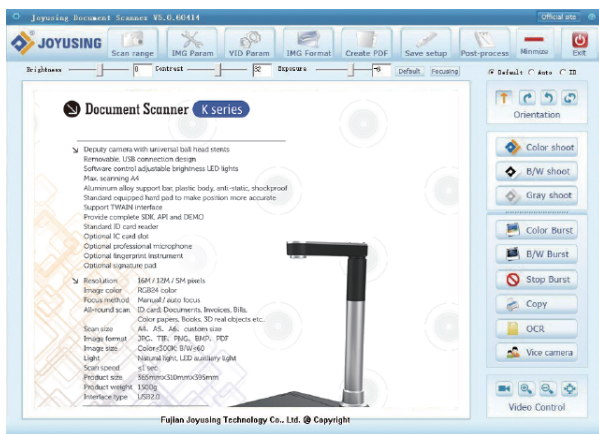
Joyusing Document Scanner V5.0.60414

Official site

JOYUSING

Scan range | IMG Param | VID Param | IMG Format | Create PDF | Save setup | Post-process | Minimize | Exit

Brightness 0 Contrast 32 Exposure -6 Default Focusing

Default Auto ID

Document Scanner K series

Deputy camera with universal ball head stents
Removable, USB connection design
Software control adjustable brightness LED lights
Max. scanning A4
Aluminum alloy support bar, plastic body, anti-static, shockproof
Standard equipped hard pad to make position more accurate
Support TWAIN interface
Provide complete SDK, API and DEMO
Standard ID card reader
Optional IC card slot
Optional professional microphone
Optional fingerprint instrument
Optional signature pad

Resolution 16M / 12M / 5M pixels
Image color RGB24 color
Focus method Manual / auto focus
All-round scan ID card, Documents, Invoices, Bills, Color papers, Books, 3D real objects etc.
Scan size A4, A5, A6, custom size
Image format JPG, TIF, PNG, BMP, PDF
Image size Color<300K B/W<60
Light natural light, LED auxiliary light
Scan speed ≤1 sec
Product size 365mmx580mmx535mm
Product weight 1500g
Interface type USB2.0

Orientation

Color shoot
B/W shoot
Gray shoot
Color Burst
B/W Burst
Stop Burst
Copy
OCR
Vice camera

Video Control

Fujian Joyusing Technology Co., Ltd. @ Copyright